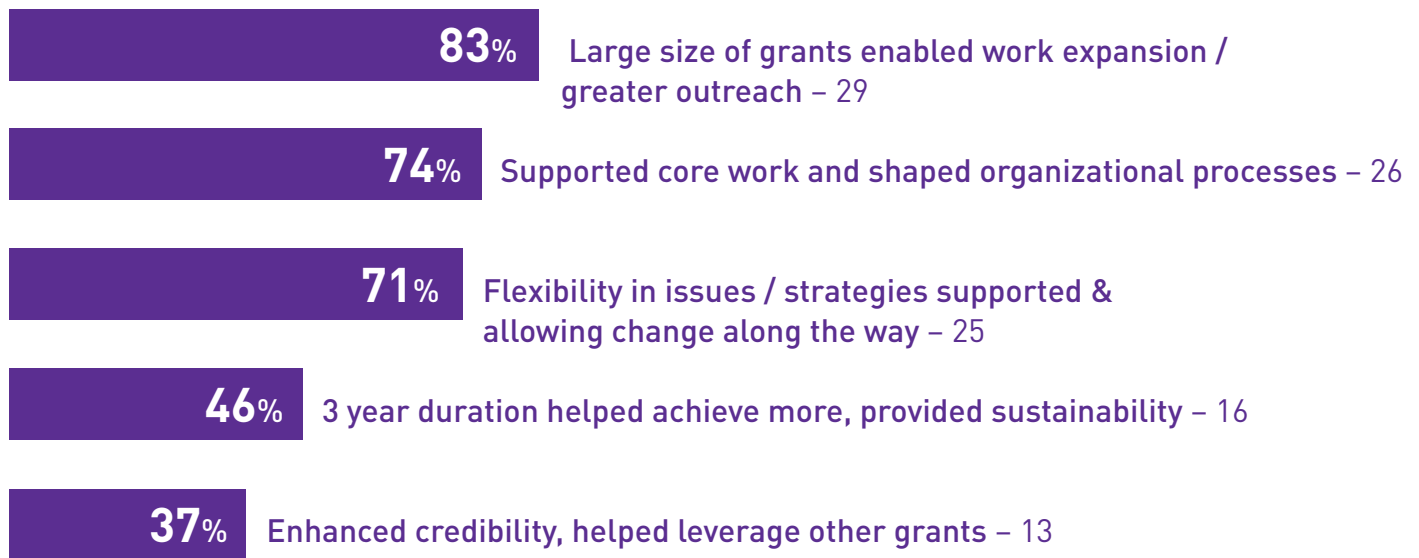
83% Large size of grants enabled work expansion / greater outreach – 29

74% Supported core work and shaped organizational processes – 26

71% Flexibility in issues / strategies supported & allowing change along the way – 25

46% 3 year duration helped achieve more, provided sustainability – 16

37% Enhanced credibility, helped leverage other grants – 13